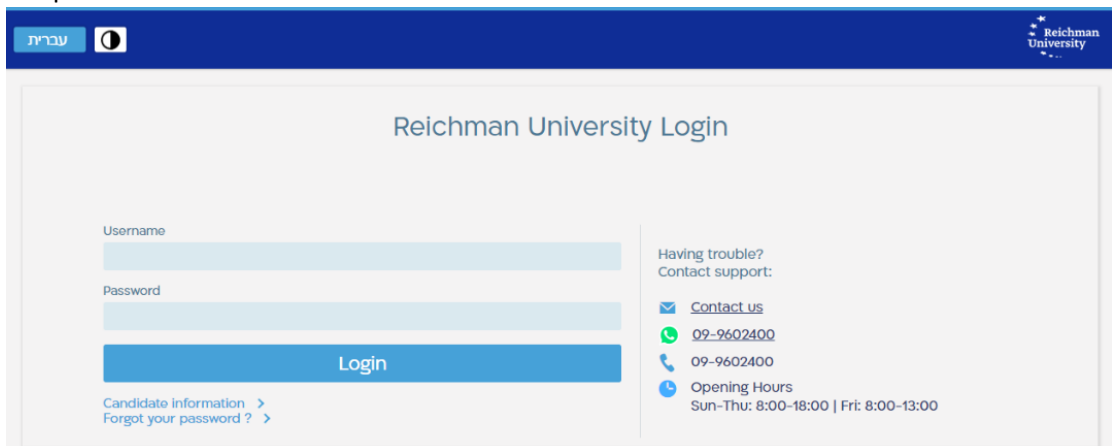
עברית

Reichman University

Reichman University Login

Username

Password

Login

Candidate information >
Forgot your password ? >

Having trouble?
Contact support:

Contact us

09-9602400

09-9602400

Opening Hours
Sun-Thu: 8:00-18:00 | Fri: 8:00-13:00